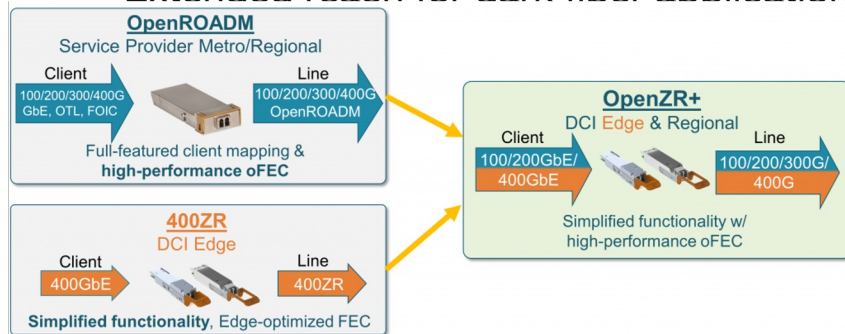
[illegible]

OpenROADM
Service Provider Metro/Regional

Client
100/200/300/400G GbE, OTL, FOIC

Line
100/200/300/400G OpenROADM

Full-featured client mapping & high-performance oFEC

400ZR
DCI Edge

Client
400GbE

Line
400ZR

Simplified functionality, Edge-optimized FEC

OpenZR+
DCI Edge & Regional

Client
100/200GbE/
400GbE

Line
100/200/300G/
400G

Simplified functionality w/ high-performance oFEC